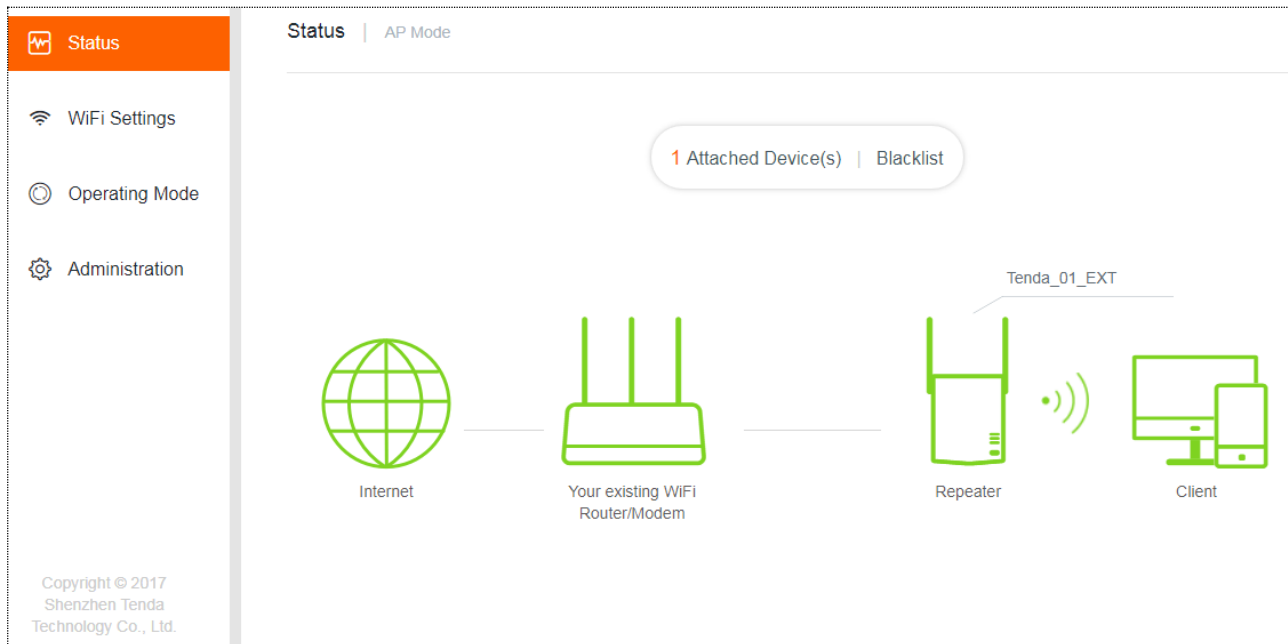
Status

WiFi Settings

Operating Mode

Administration

Copyright © 2017 Shenzhen Tenda Technology Co., Ltd.

Status | AP Mode

1 Attached Device(s) | Blacklist

Tenda_01_EXT

Internet

Your existing WiFi Router/Modem

Repeater

Client